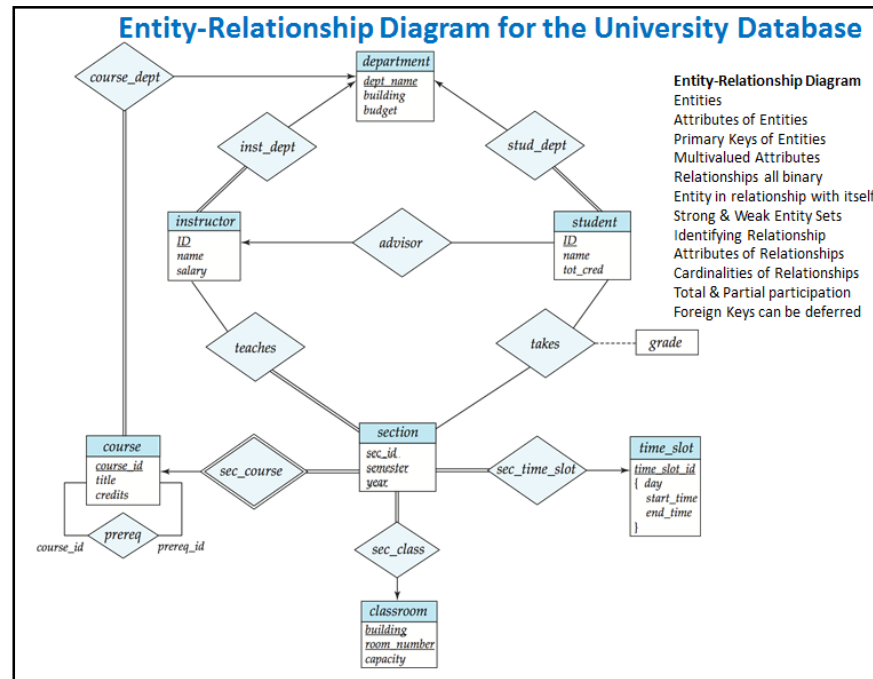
Entity-Relationship Diagram for the University Database

course_dept

department
dept_name
building
budget

inst_dept

stud_dept

instructor
ID
name
salary

advisor

student
ID
name
tot_cred

teaches

takes

grade

section
sec_id
semester
year

course
course_id
title
credits

sec_course

sec_time_slot

time_slot
time_slot_id
{ day
start_time
end_time
}

prereq

course_id

prereq_id

sec_class

classroom
building
room_number
capacity

Entity-Relationship Diagram
Entities
Attributes of Entities
Primary Keys of Entities
Multivalued Attributes
Relationships all binary
Entity in relationship with itself
Strong & Weak Entity Sets
Identifying Relationship
Attributes of Relationships
Cardinalities of Relationships
Total & Partial participation
Foreign Keys can be deferred